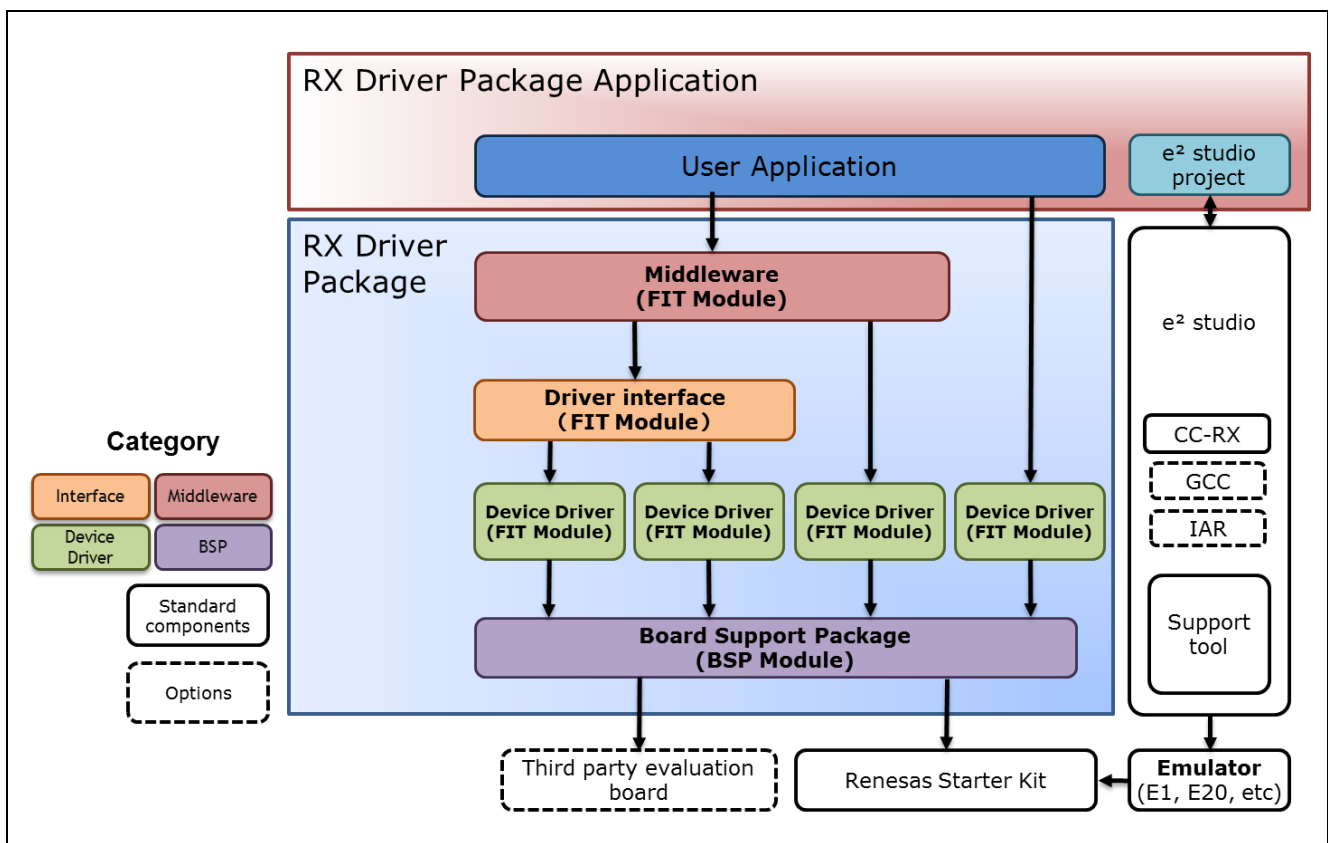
RX Driver Package Application

User Application

e² studio project

RX Driver Package

Middleware (FIT Module)

Driver interface (FIT Module)

Device Driver (FIT Module)

Device Driver (FIT Module)

Device Driver (FIT Module)

Device Driver (FIT Module)

Board Support Package (BSP Module)

e² studio

CC-RX

GCC

IAR

Support tool

Category

Interface

Middleware

Device Driver

BSP

Standard components

Options

Third party evaluation board

Renesas Starter Kit

Emulator (E1, E20, etc)